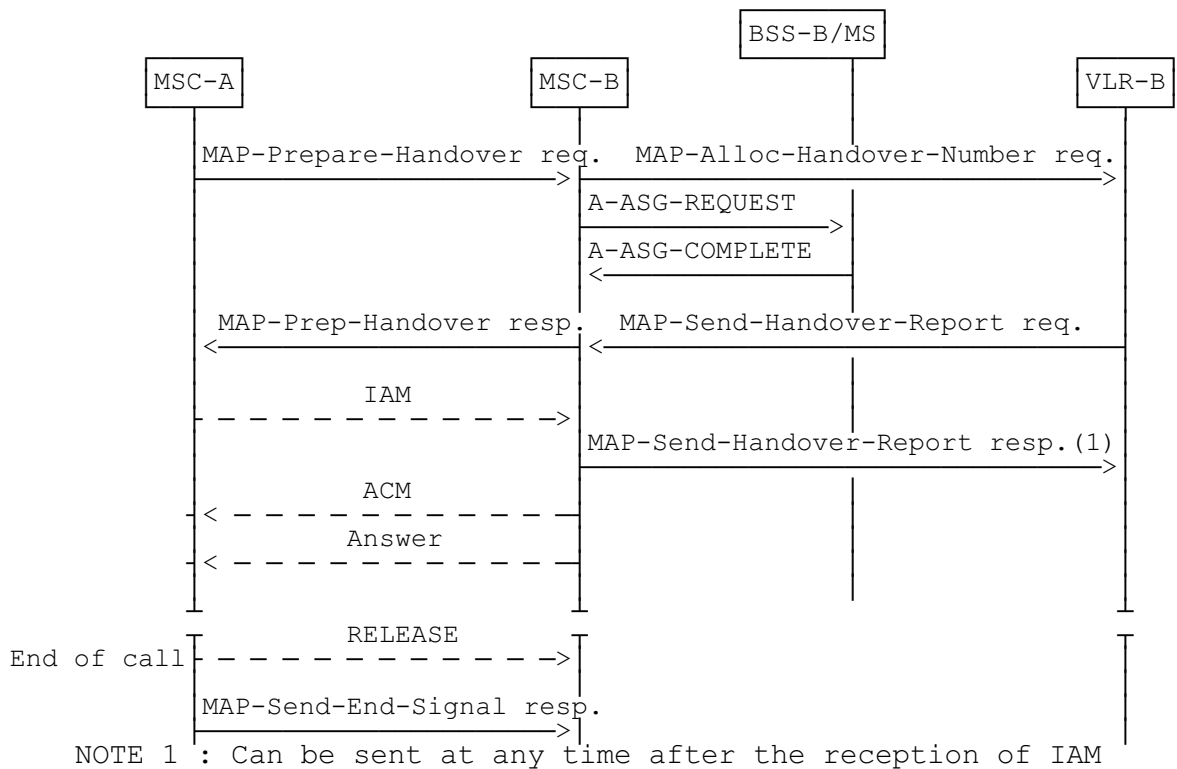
BSS-B/MS

MSC-A

MSC-B

VLR-B

MAP-Prepare-Handover req.

MAP-Alloc-Handover-Number req.

A-ASG-REQUEST

A-ASG-COMPLETE

MAP-Prep-Handover resp.

MAP-Send-Handover-Report req.

IAM

MAP-Send-Handover-Report resp.(1)

ACM

Answer

RELEASE

End of call

MAP-Send-End-Signal resp.

NOTE 1 : Can be sent at any time after the reception of IAM